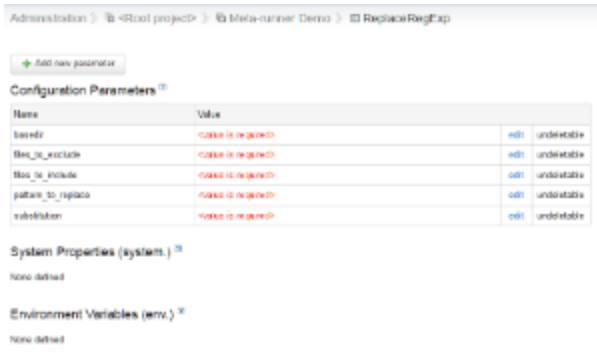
Administration > <Root project> > Meta-runner Demo > ReplaceRegExp

Add new parameter

Configuration Parameters

| Name | Value | | |
|---|---|---|---|
| basedir | <value is required> | edit | undeletable |
| files_to_exclude | <value is required> | edit | undeletable |
| files_to_include | <value is required> | edit | undeletable |
| pattern_to_replace | <value is required> | edit | undeletable |
| substitution | <value is required> | edit | undeletable |

System Properties (system.)

None defined

Environment Variables (env.)

None defined